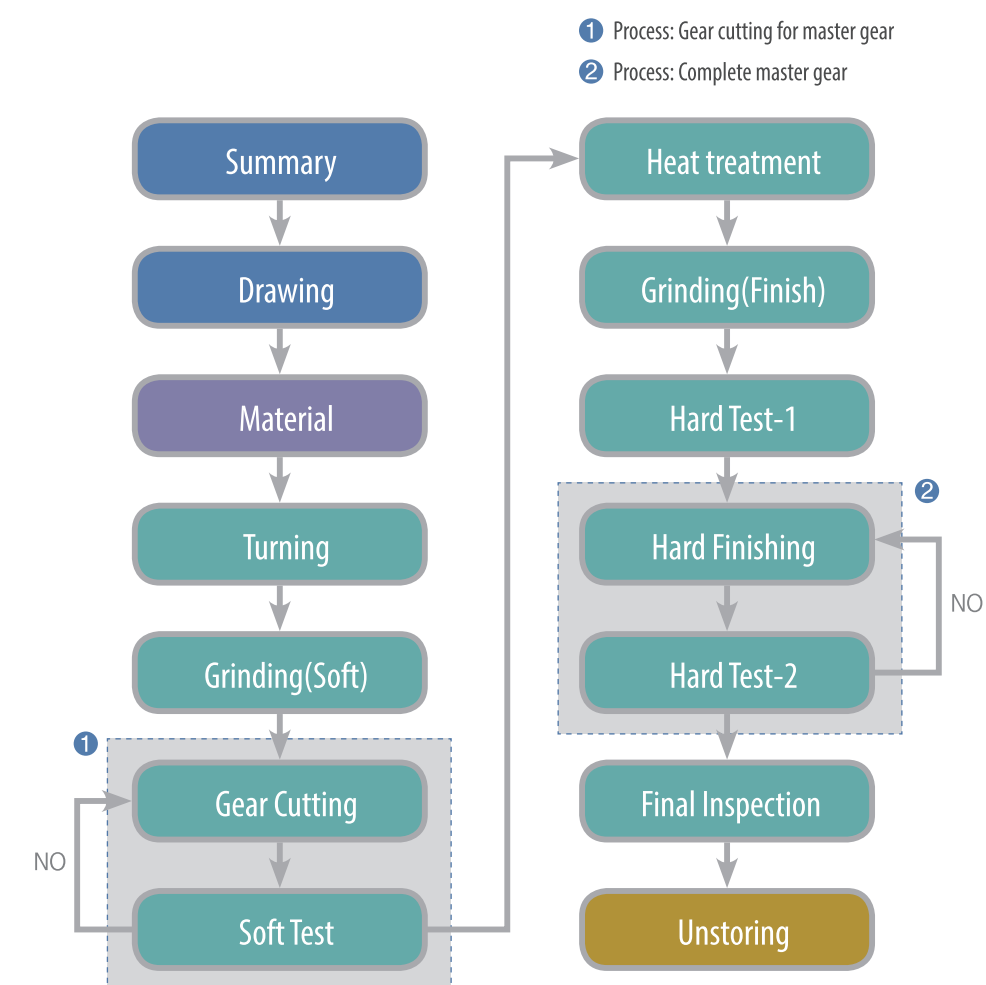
1 Process: Gear cutting for master gear
2 Process: Complete master gear

Summary
Drawing
Material
Turning
Grinding(Soft)
1
Gear Cutting
NO
Soft Test

Heat treatment
Grinding(Finish)
Hard Test-1
2
Hard Finishing
NO
Hard Test-2
Final Inspection
Unstoring